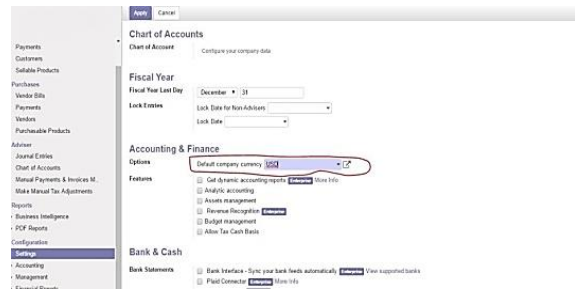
Apply Cancel

Payments
Customers
Sellable Products
Purchases
Vendor Bills
Payments
Vendors
Purchasable Products
Adviser
Journal Entries
Chart of Accounts
Manual Payments & Invoices M...
Make Manual Tax Adjustments
Reports
Business Intelligence
PDF Reports
Configuration
Settings
Accounting
Management
Financial Reports

Chart of Accounts

Chart of Account Configure your company data

Fiscal Year

Fiscal Year Last Day December 31

Lock Entries Lock Date for Non-Advisers
Lock Date

Accounting & Finance

Options Default company currency USD

Features Get dynamic accounting reports Enterprise More Info
Analytic accounting
Assets management
Revenue Recognition Enterprise
Budget management
Allow Tax Cash Basis

Bank & Cash

Bank Statements Bank Interface - Sync your bank feeds automatically Enterprise View supported banks
Plaid Connector Enterprise More Info